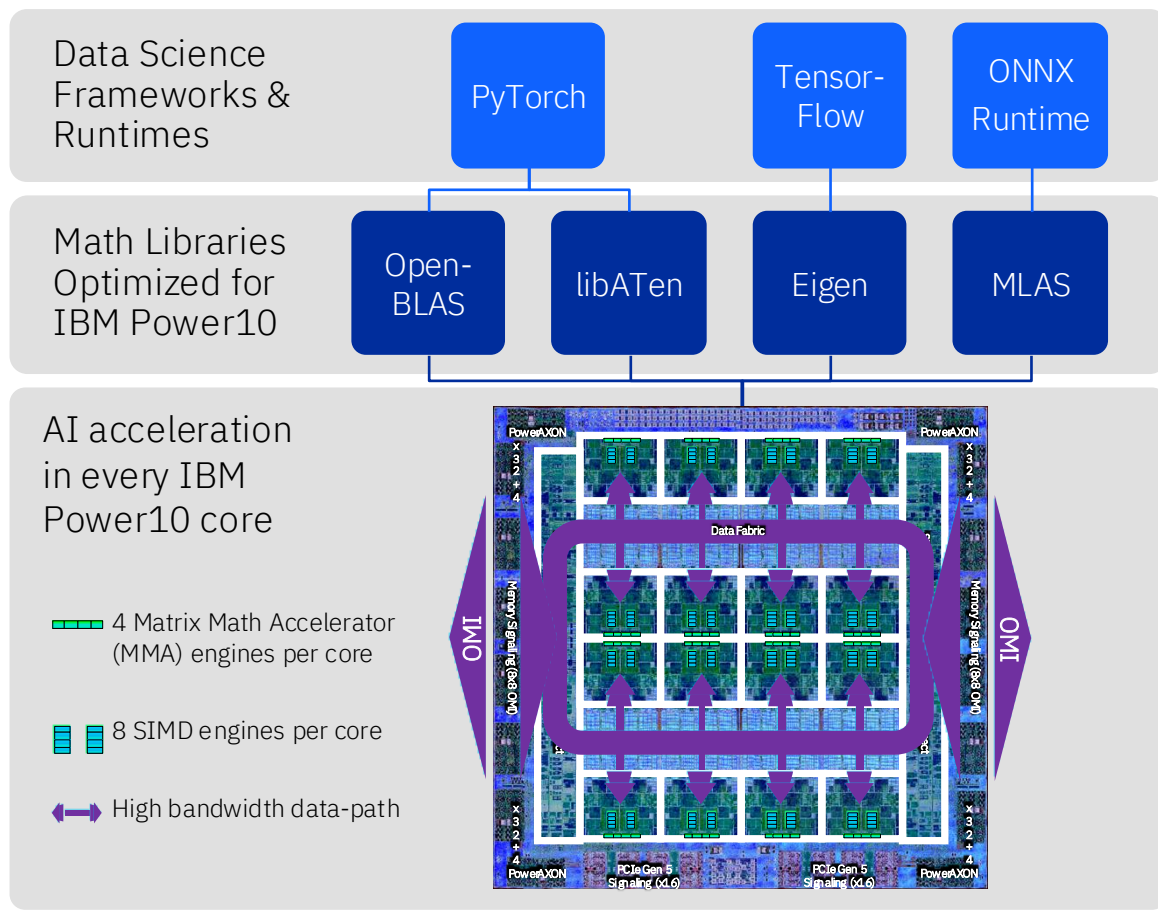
Data Science Frameworks & Runtimes

PyTorch

Tensor-Flow

ONNX Runtime

Math Libraries Optimized for IBM Power10

Open-BLAS

libATen

Eigen

MLAS

AI acceleration in every IBM Power10 core

4 Matrix Math Accelerator (MMA) engines per core

8 SIMD engines per core

High bandwidth data-path

PowerAXON

PowerAXON

x32+4

x32+4

Data Fabric

OMI

OMI

Memory Signaling (8x8 OMI)

Memory Signaling (8x8 OMI)

x32+4

x32+4

PowerAXON

PCIe Gen 5 Signaling (x16)

PCIe Gen 5 Signaling (x16)

PowerAXON